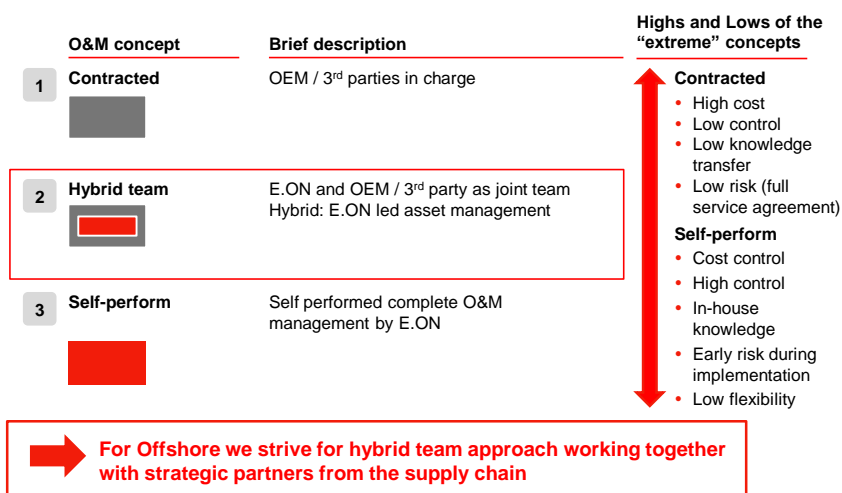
| | O&M concept | Brief description |
|---|---|---|
| 1 | Contracted | OEM / 3$^{rd}$ parties in charge |
| 2 | Hybrid team | E.ON and OEM / 3$^{rd}$ party as joint team Hybrid: E.ON led asset management |
| 3 | Self-perform | Self performed complete O&M management by E.ON |

Highs and Lows of the "extreme" concepts

Contracted
- High cost
- Low control
- Low knowledge transfer
- Low risk (full service agreement)

Self-perform
- Cost control
- High control
- In-house knowledge
- Early risk during implementation
- Low flexibility

For Offshore we strive for hybrid team approach working together with strategic partners from the supply chain